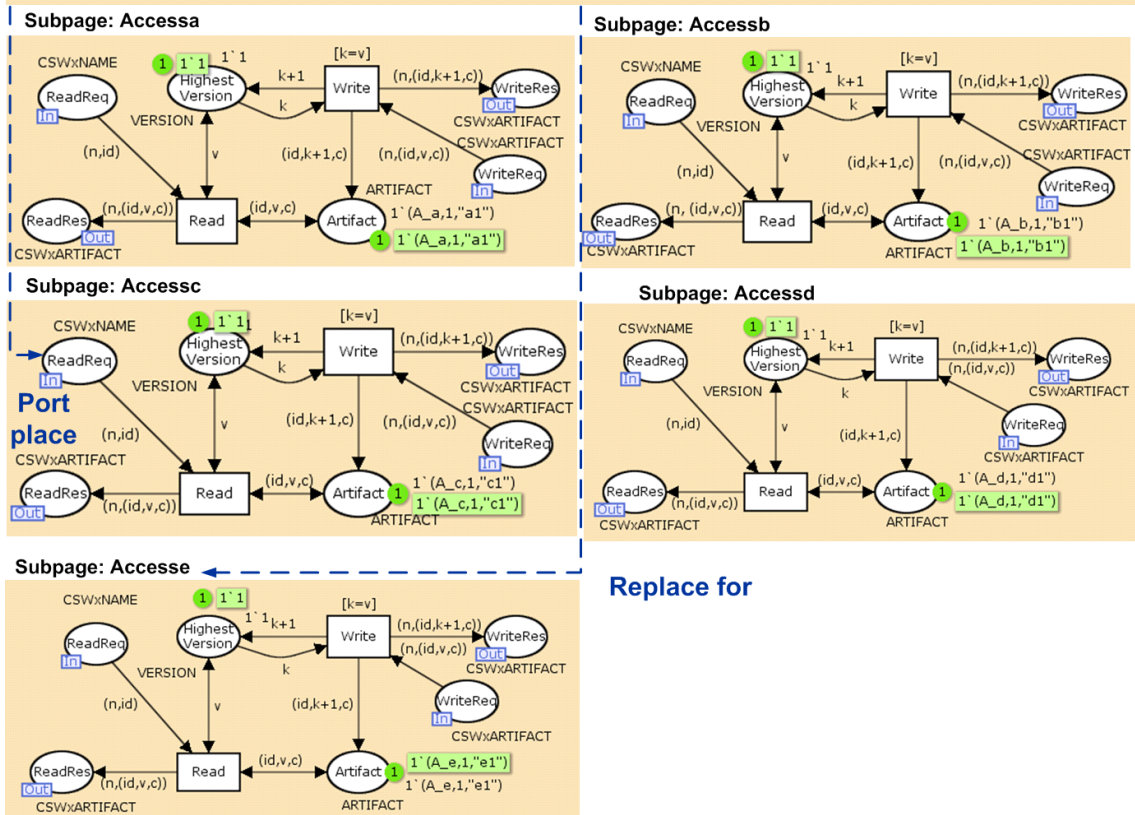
Subpage: Accessa

CSWxNAME
1 1`1
1`1
Highest Version
[k=v]
k+1
Write
(n,(id,k+1,c))
ReadReq
In
k
WriteRes
Out
VERSION
CSWxARTIFACT
CSWxARTIFACT
(n,id)
v
(id,k+1,c)
(n,(id,v,c))
WriteReq
In
ARTIFACT
ReadRes
(n,(id,v,c))
Read
(id,v,c)
Artifact
1`(A_a,1,"a1")
Out
CSWxARTIFACT
1 1`(A_a,1,"a1")

Subpage: Accessb

CSWxNAME
1 1`1
1`1
Highest Version
[k=v]
k+1
Write
(n,(id,k+1,c))
ReadReq
In
k
WriteRes
Out
VERSION
CSWxARTIFACT
v
(id,k+1,c)
(n,(id,v,c))
CSWxARTIFACT
(n,id)
WriteReq
In
ReadRes
(n, (id,v,c))
Read
(id,v,c)
Artifact 1
1`(A_b,1,"b1")
Out
CSWxARTIFACT
ARTIFACT
1`(A_b,1,"b1")

Subpage: Accessc

CSWxNAME
1 1`1
1
[k=v]
k+1
Write
(n,(id,k+1,c))
ReadReq
In
Highest Version
k
WriteRes
Out
VERSION
CSWxARTIFACT
Port place
v
(id,k+1,c)
(n,(id,v,c))
CSWxARTIFACT
(n,id)
WriteReq
In
CSWxARTIFACT
ReadRes
Out
(n,(id,v,c))
Read
(id,v,c)
Artifact 1
1`(A_c,1,"c1")
1`(A_c,1,"c1")
ARTIFACT

Subpage: Accessd

CSWxNAME
1 1`1
1`1
[k=v]
Highest Version
k+1
Write
(n,(id,k+1,c))
ReadReq
In
(n,(id,v,c))
WriteRes
Out
VERSION
k
CSWxARTIFACT
v
(n,id)
(id,k+1,c)
WriteReq
In
CSWxARTIFACT
1`(A_d,1,"d1")
ReadRes
Out
(n,(id,v,c))
Read
(id,v,c)
Artifact 1
1`(A_d,1,"d1")
CSWxARTIFACT
ARTIFACT

Subpage: Accesse

Replace for

CSWxNAME
1 1`1
1`1 k+1
[k=v]
Highest Version
Write
(n,(id,k+1,c))
ReadReq
In
(n,(id,v,c))
WriteRes
Out
VERSION
k
CSWxARTIFACT
(n,id)
v
(id,k+1,c)
WriteReq
In
CSWxARTIFACT
ReadRes
Out
(n,(id,v,c))
Read
(id,v,c)
Artifact 1
1`(A_e,1,"e1")
1`(A_e,1,"e1")
CSWxARTIFACT
ARTIFACT